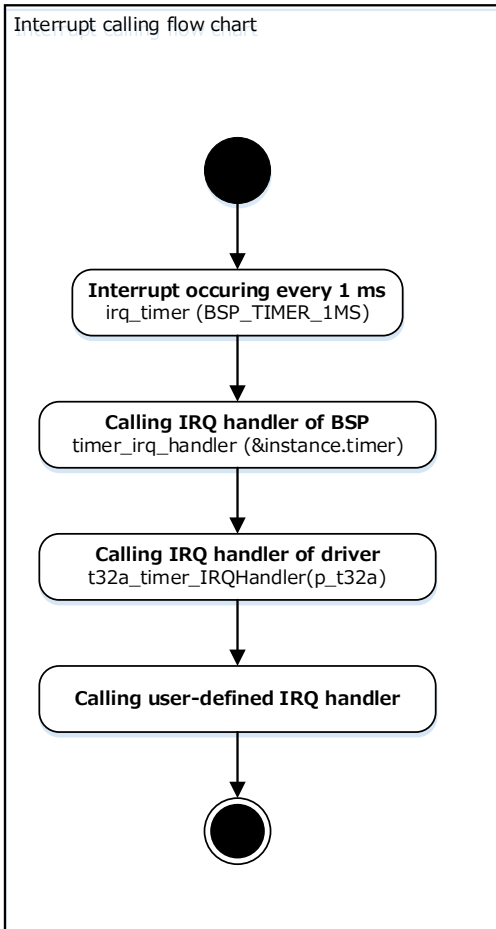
Interrupt calling flow chart

**Interrupt occuring every 1 ms**
irq_timer (BSP_TIMER_1MS)

**Calling IRQ handler of BSP**
timer_irq_handler (&instance.timer)

**Calling IRQ handler of driver**
t32a_timer_IRQHandler(p_t32a)

**Calling user-defined IRQ handler**